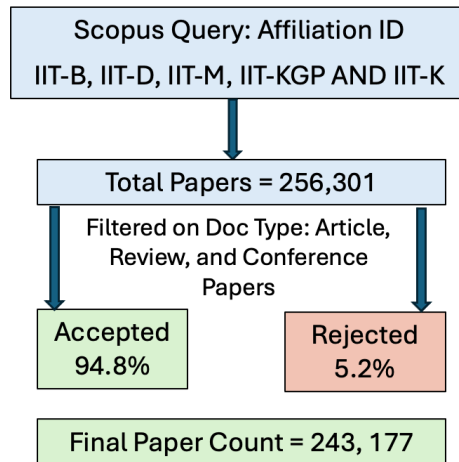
Scopus Query: Affiliation ID
IIT-B, IIT-D, IIT-M, IIT-KGP AND IIT-K

Total Papers = 256,301

Filtered on Doc Type: Article, Review, and Conference Papers

Accepted
94.8%

Rejected
5.2%

Final Paper Count = 243, 177